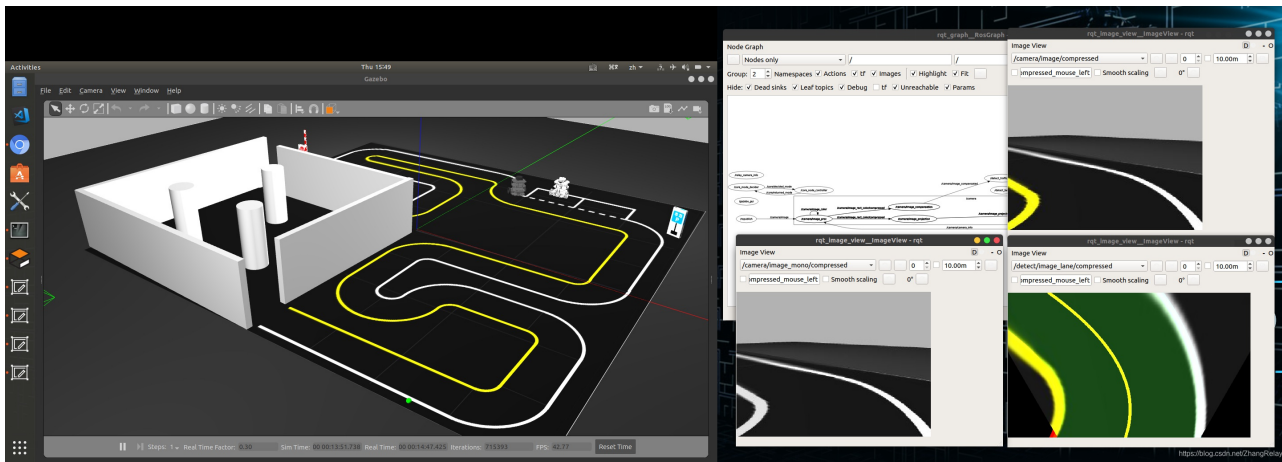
Activities
Thu 15:49
zh
Gazebo
File Edit Camera View Window Help
Steps: 1 Real Time Factor: 0.30 Sim Time: 00 00:13:51.738 Real Time: 00 00:14:47.425 Iterations: 755393 FPS: 42.77 Reset Time

rqt_graph__RosGraph - rqt
Node Graph
Nodes only
/
/
Group: 2 Namespaces Actions tf Images Highlight Fit
Hide: Dead sinks Leaf topics Debug tf Unreachable Params

rqt_image_view__ImageView - rqt
Image View
/camera/image/compressed
0 10.00m
impressed_mouse_left Smooth scaling 0°

rqt_image_view__ImageView - rqt
Image View
/camera/image_mono/compressed
0 10.00m
impressed_mouse_left Smooth scaling 0°

rqt_image_view__ImageView - rqt
Image View
/detect/image_lane/compressed
0 10.00m
impressed_mouse_left Smooth scaling 0°

https://blog.csdn.net/ZhangRelay